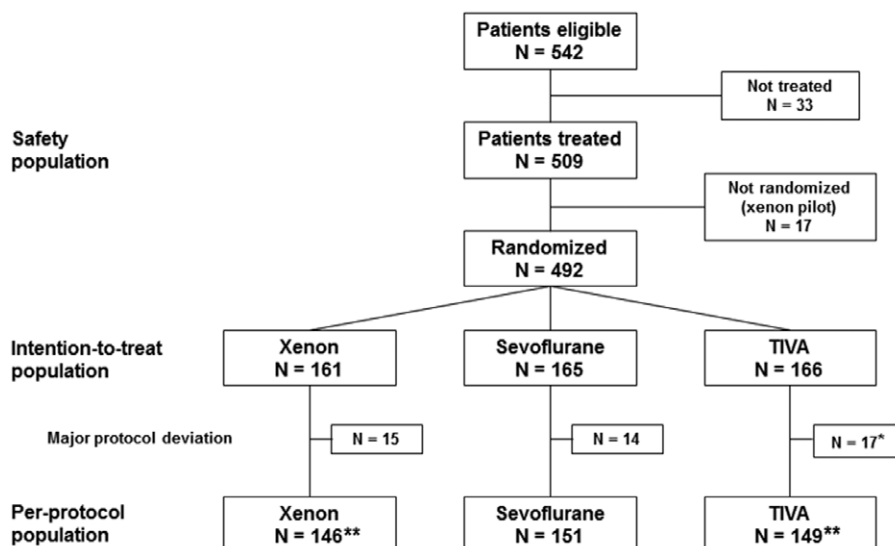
Patients eligible
N = 542

Not treated
N = 33

Safety population

Patients treated
N = 509

Not randomized (xenon pilot)
N = 17

Randomized
N = 492

Intention-to-treat population

Xenon
N = 161

Sevoflurane
N = 165

TIVA
N = 166

Major protocol deviation

N = 15

N = 14

N = 17*

Per-protocol population

Xenon
N = 146**

Sevoflurane
N = 151

TIVA
N = 149**